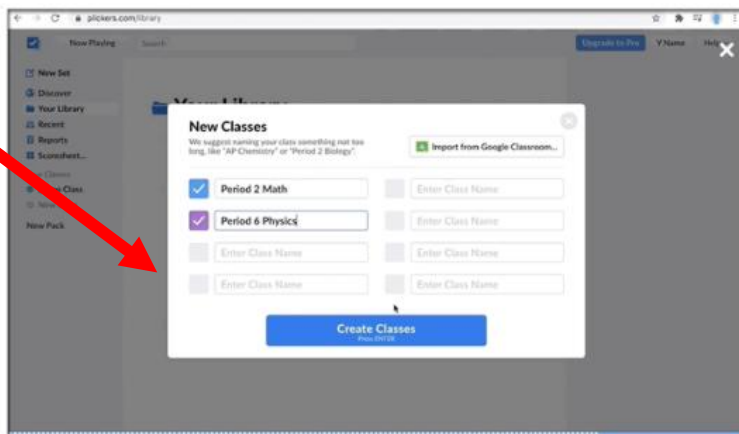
plickers.com/library

Now Playing

Search

Upgrade to Pro

Y Name

Help

New Set

Discover

Your Library

Recent

Reports

Scoresheet...

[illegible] Classes

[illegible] Class

New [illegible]

New Pack

Your Library

New Classes

We suggest naming your class something not too long, like "AP Chemistry" or "Period 2 Biology".

Import from Google Classroom...

Period 2 Math

Enter Class Name

Period 6 Physics

Enter Class Name

Enter Class Name

Enter Class Name

Enter Class Name

Enter Class Name

Create Classes

Press ENTER